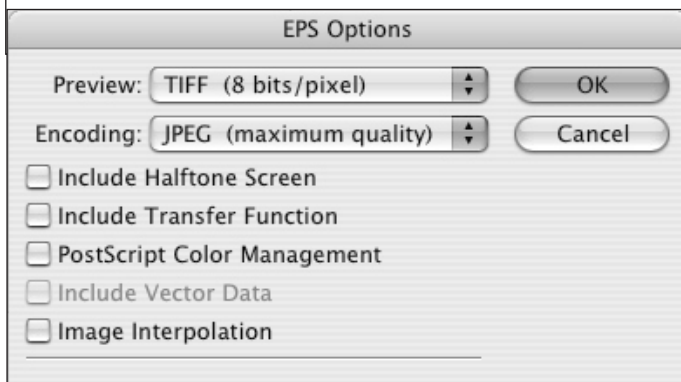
EPS Options

Preview: TIFF (8 bits/pixel)

OK

Encoding: JPEG (maximum quality)

Cancel

Include Halftone Screen

Include Transfer Function

PostScript Color Management

Include Vector Data

Image Interpolation